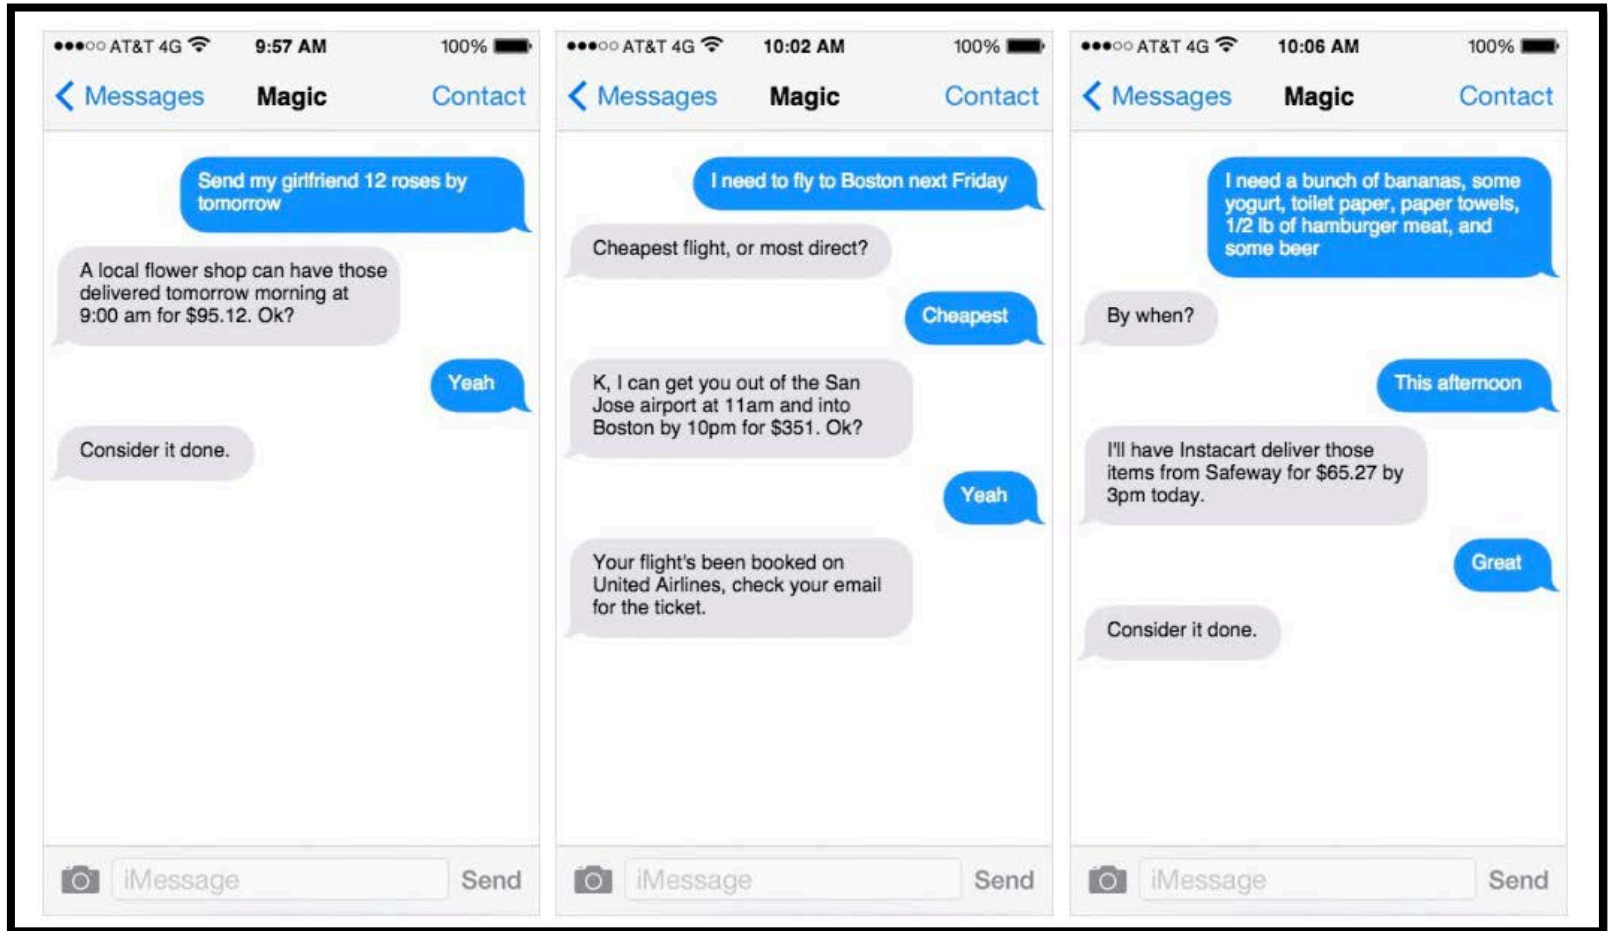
●●●○○ AT&T 4G 9:57 AM 100%

Messages Magic Contact

Send my girlfriend 12 roses by tomorrow

A local flower shop can have those delivered tomorrow morning at 9:00 am for $95.12. Ok?

Yeah

Consider it done.

iMessage Send

●●●○○ AT&T 4G 10:02 AM 100%

Messages Magic Contact

I need to fly to Boston next Friday

Cheapest flight, or most direct?

Cheapest

K, I can get you out of the San Jose airport at 11am and into Boston by 10pm for $351. Ok?

Yeah

Your flight's been booked on United Airlines, check your email for the ticket.

iMessage Send

●●●○○ AT&T 4G 10:06 AM 100%

Messages Magic Contact

I need a bunch of bananas, some yogurt, toilet paper, paper towels, 1/2 lb of hamburger meat, and some beer

By when?

This afternoon

I'll have Instacart deliver those items from Safeway for $65.27 by 3pm today.

Great

Consider it done.

iMessage Send